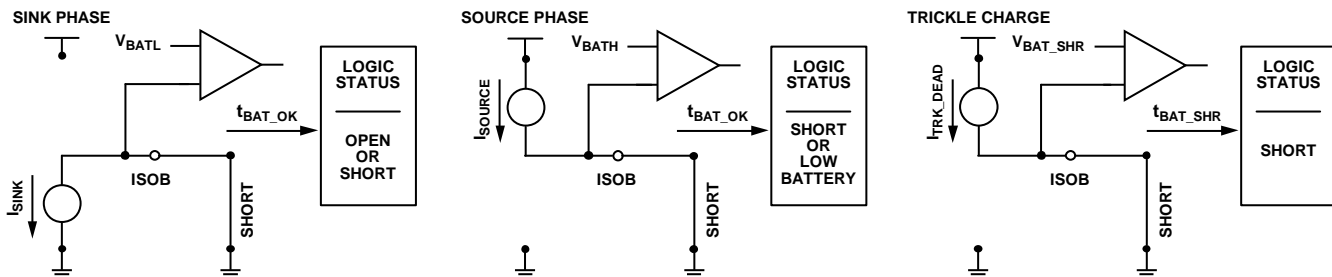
SINK PHASE

$V_{BATL}$

LOGIC STATUS

OPEN OR SHORT

$t_{BAT\_OK}$

ISOB

$I_{SINK}$

SHORT

SOURCE PHASE

$V_{BATH}$

$I_{SOURCE}$

LOGIC STATUS

SHORT OR LOW BATTERY

$t_{BAT\_OK}$

ISOB

SHORT

TRICKLE CHARGE

$V_{BAT\_SHR}$

$I_{TRK\_DEAD}$

LOGIC STATUS

SHORT

$t_{BAT\_SHR}$

ISOB

SHORT